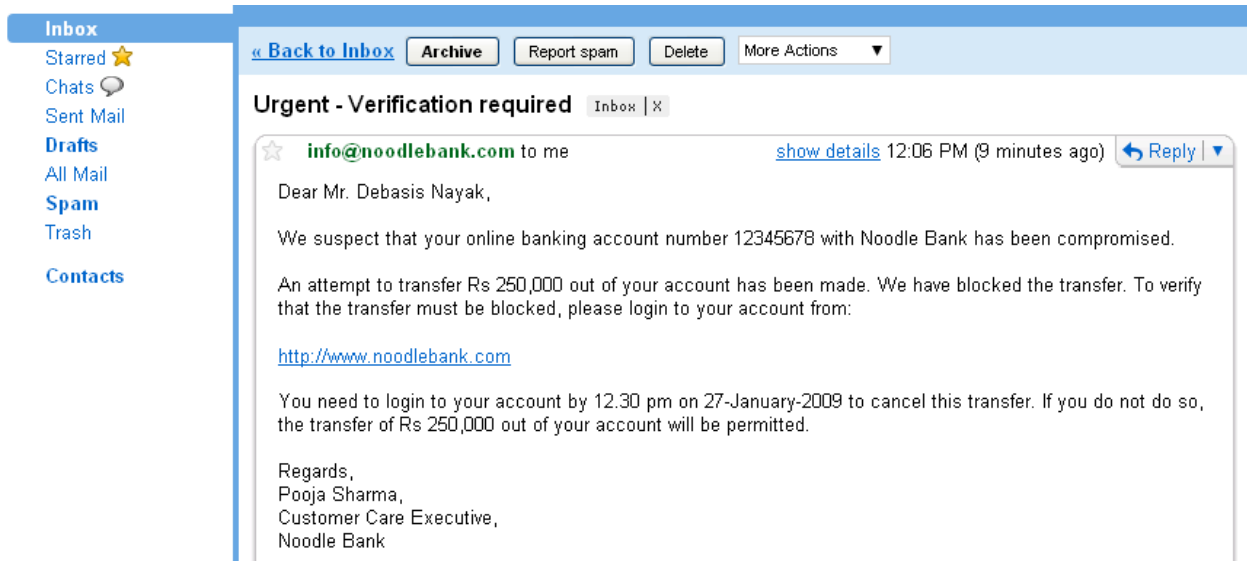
Inbox
Starred
Chats
Sent Mail
Drafts
All Mail
Spam
Trash

Contacts

« Back to Inbox Archive Report spam Delete More Actions ▼

Urgent - Verification required Inbox | X

info@noodlebank.com to me show details 12:06 PM (9 minutes ago) Reply | ▼

Dear Mr. Debasis Nayak,

We suspect that your online banking account number 12345678 with Noodle Bank has been compromised.

An attempt to transfer Rs 250,000 out of your account has been made. We have blocked the transfer. To verify that the transfer must be blocked, please login to your account from:

http://www.noodlebank.com

You need to login to your account by 12.30 pm on 27-January-2009 to cancel this transfer. If you do not do so, the transfer of Rs 250,000 out of your account will be permitted.

Regards,
Pooja Sharma,
Customer Care Executive,
Noodle Bank